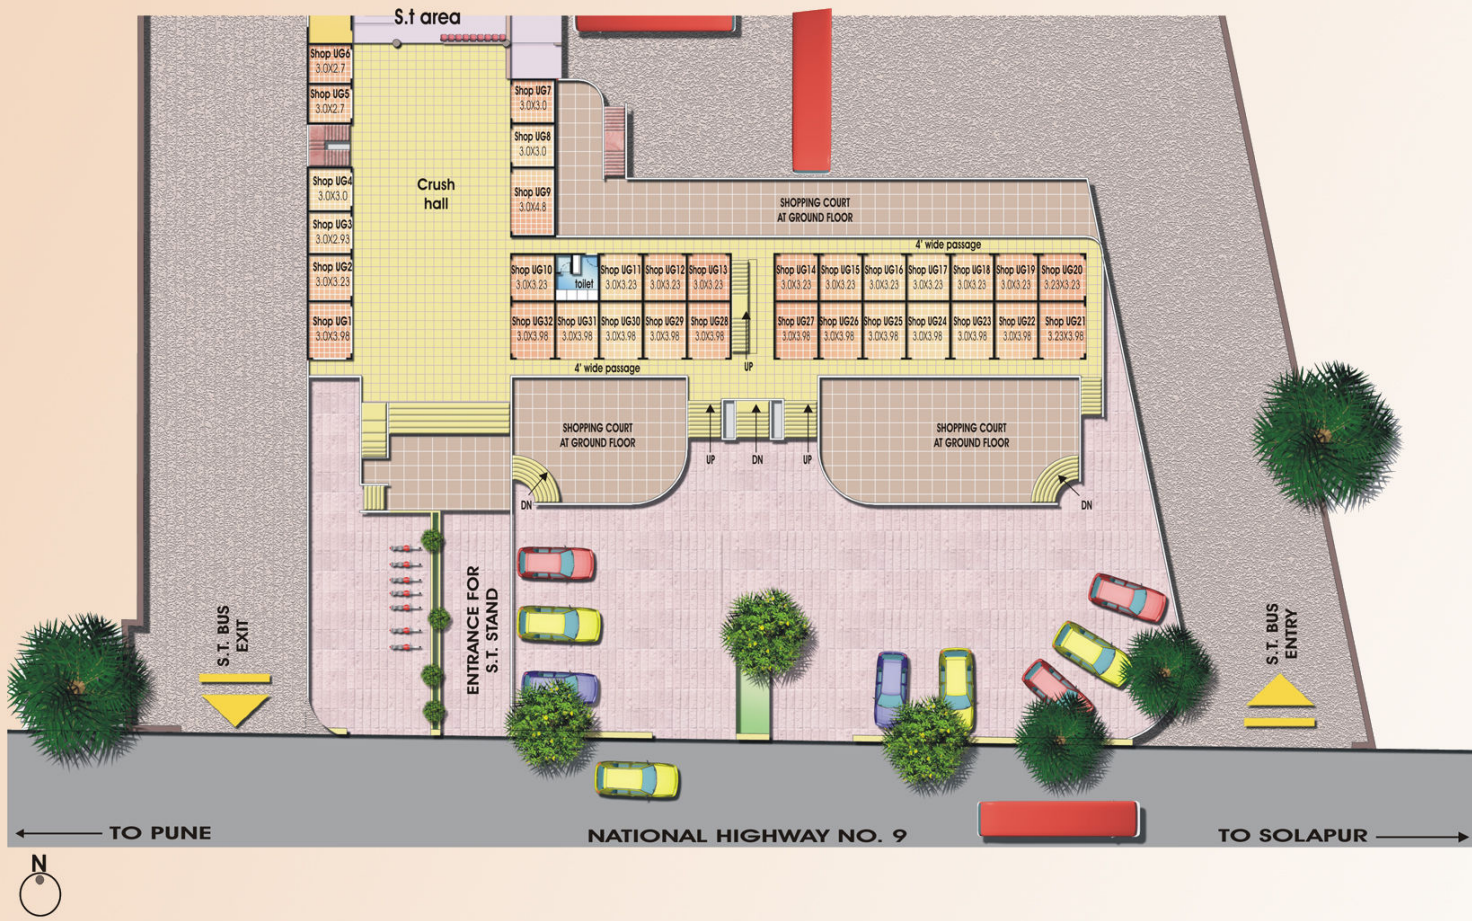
S.t area

Shop UG6
3.0X2.7

Shop UG5
3.0X2.7

Shop UG4
3.0X3.0

Shop UG3
3.0X2.93

Shop UG2
3.0X3.23

Shop UG1
3.0X3.98

Crush hall

Shop UG7
3.0X3.0

Shop UG8
3.0X3.0

Shop UG9
3.0X4.8

SHOPPING COURT AT GROUND FLOOR

4' wide passage

| Shop UG10 3.0X3.23 | toilet | Shop UG11 3.0X3.23 | Shop UG12 3.0X3.23 | Shop UG13 3.0X3.23 | Shop UG14 3.0X3.23 | Shop UG15 3.0X3.23 | Shop UG16 3.0X3.23 | Shop UG17 3.0X3.23 | Shop UG18 3.0X3.23 | Shop UG19 3.0X3.23 | Shop UG20 3.23X3.23 |
|---|---|---|---|---|---|---|---|---|---|---|---|
| Shop UG32 3.0X3.98 | Shop UG31 3.0X3.98 | Shop UG30 3.0X3.98 | Shop UG29 3.0X3.98 | Shop UG28 3.0X3.98 | Shop UG27 3.0X3.98 | Shop UG26 3.0X3.98 | Shop UG25 3.0X3.98 | Shop UG24 3.0X3.98 | Shop UG23 3.0X3.98 | Shop UG22 3.0X3.98 | Shop UG21 3.23X3.98 |

4' wide passage

UP

SHOPPING COURT AT GROUND FLOOR

UP DN UP

SHOPPING COURT AT GROUND FLOOR

DN

DN

S.T. BUS EXIT

ENTRANCE FOR S.T. STAND

S.T. BUS ENTRY

TO PUNE

NATIONAL HIGHWAY NO. 9

TO SOLAPUR

N